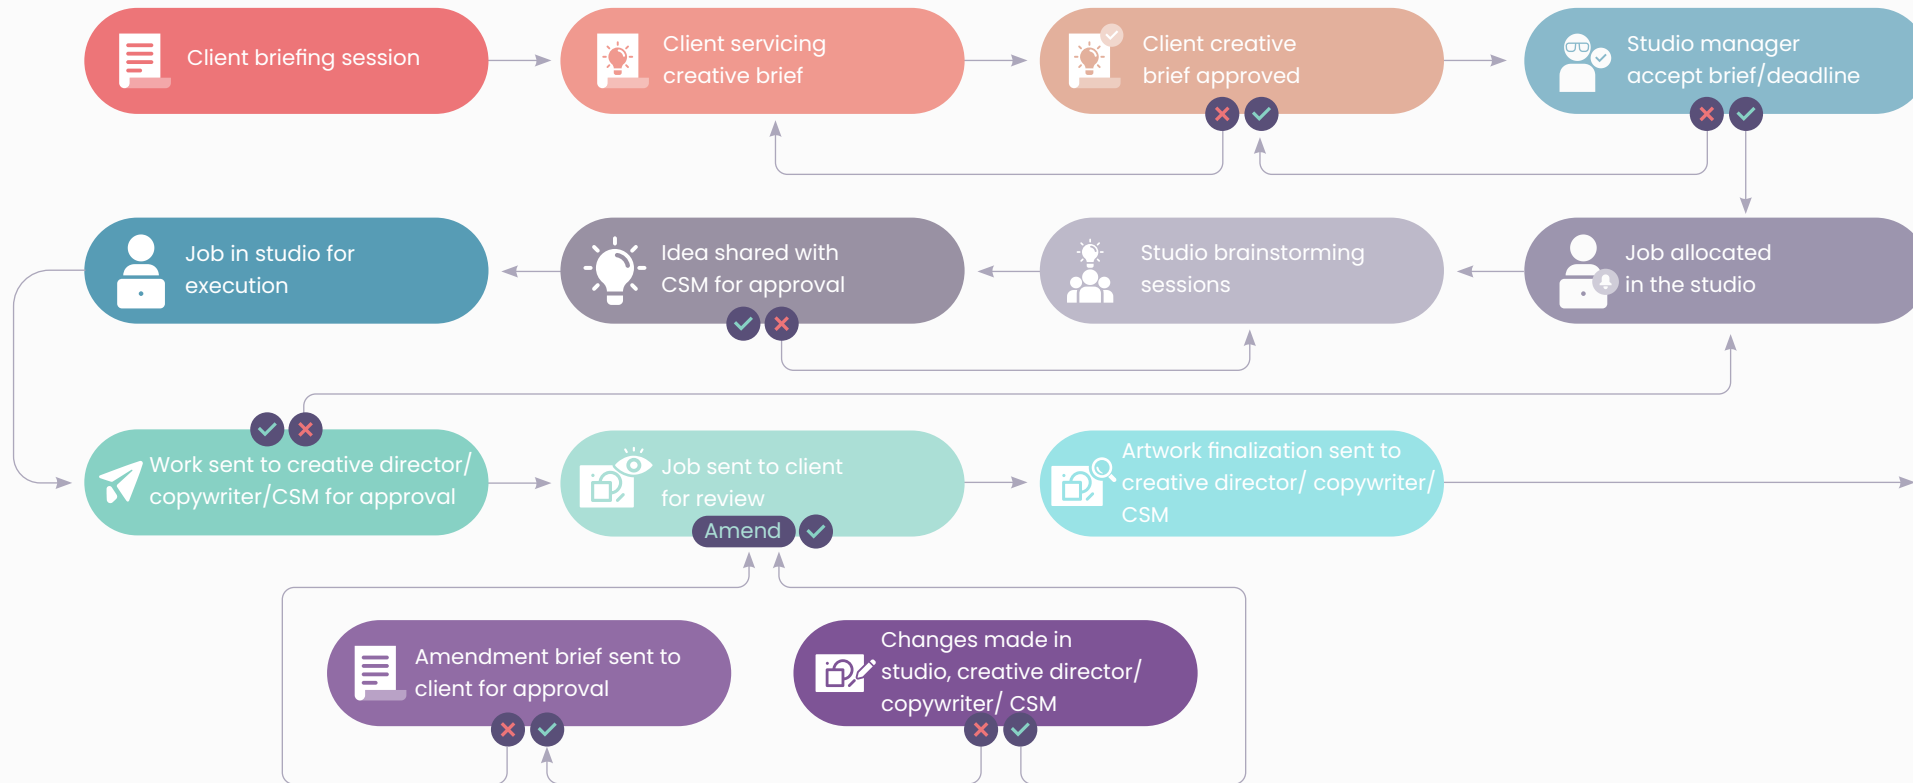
Client briefing session

Client servicing creative brief

Client creative brief approved

Studio manager accept brief/deadline

Job in studio for execution

Idea shared with CSM for approval

Studio brainstorming sessions

Job allocated in the studio

Work sent to creative director/ copywriter/CSM for approval

Job sent to client for review

Amend

Artwork finalization sent to creative director/ copywriter/ CSM

Amendment brief sent to client for approval

Changes made in studio, creative director/ copywriter/ CSM